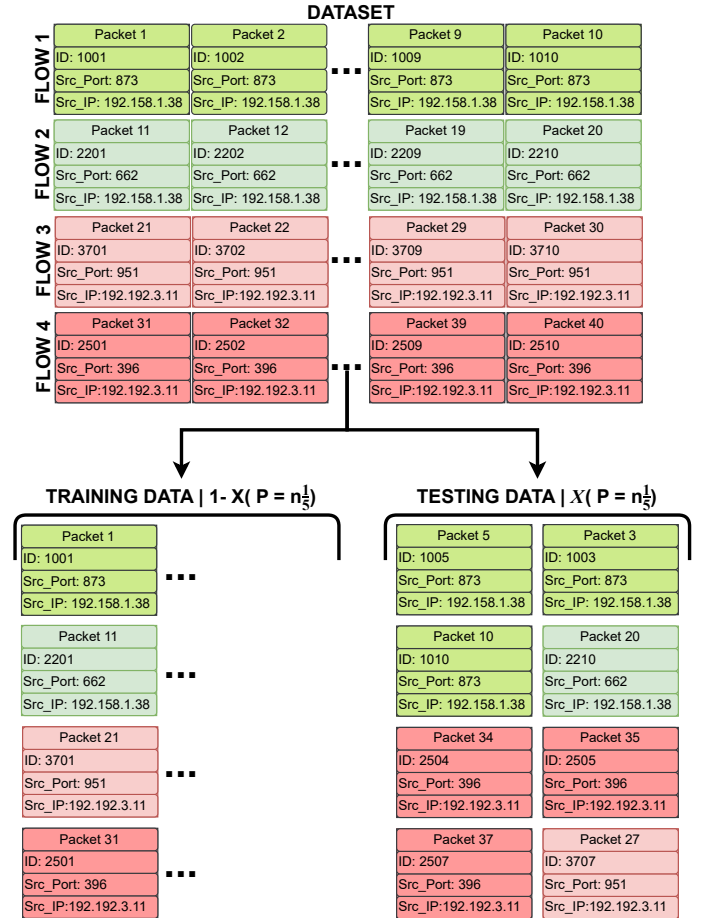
DATASET

FLOW 1

| Packet 1 | Packet 2 | ... | Packet 9 | Packet 10 |
|---|---|---|---|---|
| ID: 1001 | ID: 1002 | | ID: 1009 | ID: 1010 |
| Src_Port: 873 | Src_Port: 873 | | Src_Port: 873 | Src_Port: 873 |
| Src_IP: 192.158.1.38 | Src_IP: 192.158.1.38 | | Src_IP: 192.158.1.38 | Src_IP: 192.158.1.38 |

FLOW 2

| Packet 11 | Packet 12 | ... | Packet 19 | Packet 20 |
|---|---|---|---|---|
| ID: 2201 | ID: 2202 | | ID: 2209 | ID: 2210 |
| Src_Port: 662 | Src_Port: 662 | | Src_Port: 662 | Src_Port: 662 |
| Src_IP: 192.158.1.38 | Src_IP: 192.158.1.38 | | Src_IP: 192.158.1.38 | Src_IP: 192.158.1.38 |

FLOW 3

| Packet 21 | Packet 22 | ... | Packet 29 | Packet 30 |
|---|---|---|---|---|
| ID: 3701 | ID: 3702 | | ID: 3709 | ID: 3710 |
| Src_Port: 951 | Src_Port: 951 | | Src_Port: 951 | Src_Port: 951 |
| Src_IP:192.192.3.11 | Src_IP:192.192.3.11 | | Src_IP:192.192.3.11 | Src_IP:192.192.3.11 |

FLOW 4

| Packet 31 | Packet 32 | ... | Packet 39 | Packet 40 |
|---|---|---|---|---|
| ID: 2501 | ID: 2502 | | ID: 2509 | ID: 2510 |
| Src_Port: 396 | Src_Port: 396 | | Src_Port: 396 | Src_Port: 396 |
| Src_IP:192.192.3.11 | Src_IP:192.192.3.11 | | Src_IP:192.192.3.11 | Src_IP:192.192.3.11 |

TRAINING DATA | 1- X( P = $n^{\frac{1}{5}}$)

Packet 1
ID: 1001
Src_Port: 873
Src_IP: 192.158.1.38
...

Packet 11
ID: 2201
Src_Port: 662
Src_IP: 192.158.1.38
...

Packet 21
ID: 3701
Src_Port: 951
Src_IP:192.192.3.11
...

Packet 31
ID: 2501
Src_Port: 396
Src_IP:192.192.3.11
...

TESTING DATA | $X$( P = $n^{\frac{1}{5}}$)

| Packet 5 | Packet 3 |
|---|---|
| ID: 1005 | ID: 1003 |
| Src_Port: 873 | Src_Port: 873 |
| Src_IP: 192.158.1.38 | Src_IP: 192.158.1.38 |

| Packet 10 | Packet 20 |
|---|---|
| ID: 1010 | ID: 2210 |
| Src_Port: 873 | Src_Port: 662 |
| Src_IP: 192.158.1.38 | Src_IP: 192.158.1.38 |

| Packet 34 | Packet 35 |
|---|---|
| ID: 2504 | ID: 2505 |
| Src_Port: 396 | Src_Port: 396 |
| Src_IP:192.192.3.11 | Src_IP:192.192.3.11 |

| Packet 37 | Packet 27 |
|---|---|
| ID: 2507 | ID: 3707 |
| Src_Port: 396 | Src_Port: 951 |
| Src_IP:192.192.3.11 | Src_IP:192.192.3.11 |